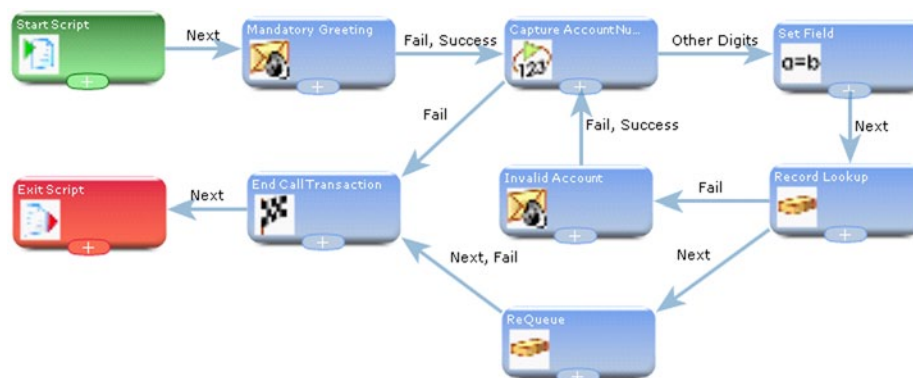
Start Script
Next
Mandatory Greeting
Fail, Success
Capture AccountNu...
Other Digits
Set Field
a=b
123
Fail
Fail, Success
Next
Exit Script
Next
End CallTransaction
Invalid Account
Fail
Record Lookup
Next, Fail
Next
ReQueue